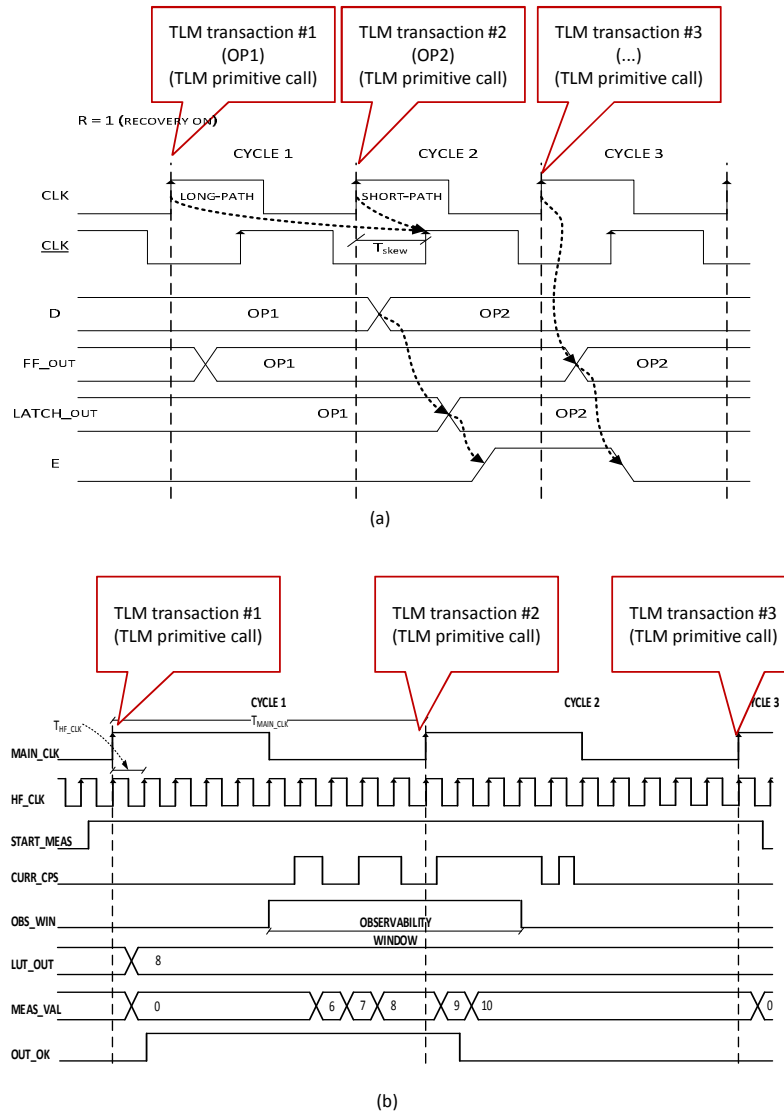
TLM transaction #1
(OP1)
(TLM primitive call)

TLM transaction #2
(OP2)
(TLM primitive call)

TLM transaction #3
(...)
(TLM primitive call)

R = 1 (RECOVERY ON)

CYCLE 1
CYCLE 2
CYCLE 3

CLK
LONG-PATH
SHORT-PATH
$\underline{CLK}$
$T_{skew}$
D
OP1
OP2
FF_OUT
OP1
OP2
LATCH_OUT
OP1
OP2
E

(a)

TLM transaction #1
(TLM primitive call)

TLM transaction #2
(TLM primitive call)

TLM transaction #3
(TLM primitive call)

CYCLE 1
CYCLE 2
YCLE 3
$T_{HF\_CLK}$
$T_{MAIN\_CLK}$
MAIN_CLK
HF_CLK
START_MEAS
CURR_CPS
OBS_WIN
OBSERVABILITY WINDOW
LUT_OUT
8
MEAS_VAL
0
6
7
8
9
10
0
OUT_OK

(b)